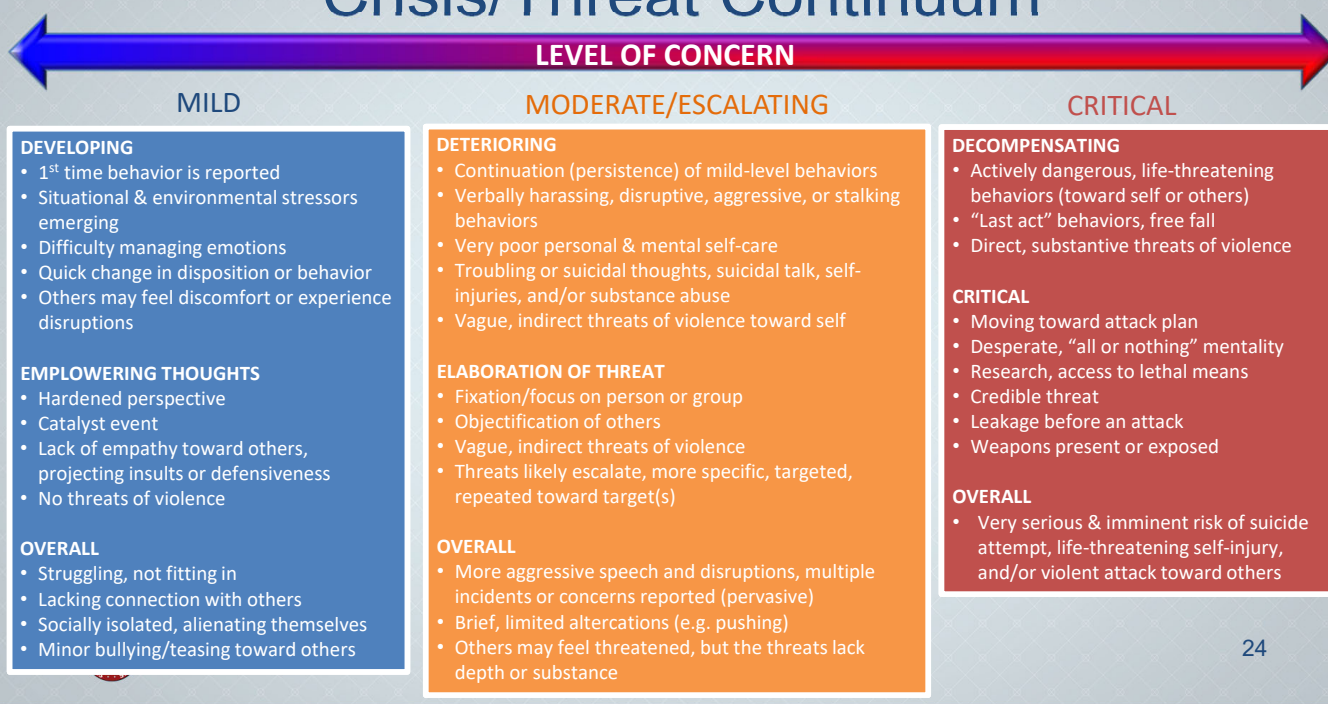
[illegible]

LEVEL OF CONCERN

MILD

DEVELOPING
• $1^{st}$ time behavior is reported
• Situational & environmental stressors emerging
• Difficulty managing emotions
• Quick change in disposition or behavior
• Others may feel discomfort or experience disruptions

EMPOWERING THOUGHTS
• Hardened perspective
• Catalyst event
• Lack of empathy toward others, projecting insults or defensiveness
• No threats of violence

OVERALL
• Struggling, not fitting in
• Lacking connection with others
• Socially isolated, alienating themselves
• Minor bullying/teasing toward others

MODERATE/ESCALATING

DETERIORING
• Continuation (persistence) of mild-level behaviors
• Verbally harassing, disruptive, aggressive, or stalking behaviors
• Very poor personal & mental self-care
• Troubling or suicidal thoughts, suicidal talk, self-injuries, and/or substance abuse
• Vague, indirect threats of violence toward self

ELABORATION OF THREAT
• Fixation/focus on person or group
• Objectification of others
• Vague, indirect threats of violence
• Threats likely escalate, more specific, targeted, repeated toward target(s)

OVERALL
• More aggressive speech and disruptions, multiple incidents or concerns reported (pervasive)
• Brief, limited altercations (e.g. pushing)
• Others may feel threatened, but the threats lack depth or substance

CRITICAL

DECOMPENSATING
• Actively dangerous, life-threatening behaviors (toward self or others)
• "Last act" behaviors, free fall
• Direct, substantive threats of violence

CRITICAL
• Moving toward attack plan
• Desperate, "all or nothing" mentality
• Research, access to lethal means
• Credible threat
• Leakage before an attack
• Weapons present or exposed

OVERALL
• Very serious & imminent risk of suicide attempt, life-threatening self-injury, and/or violent attack toward others

24